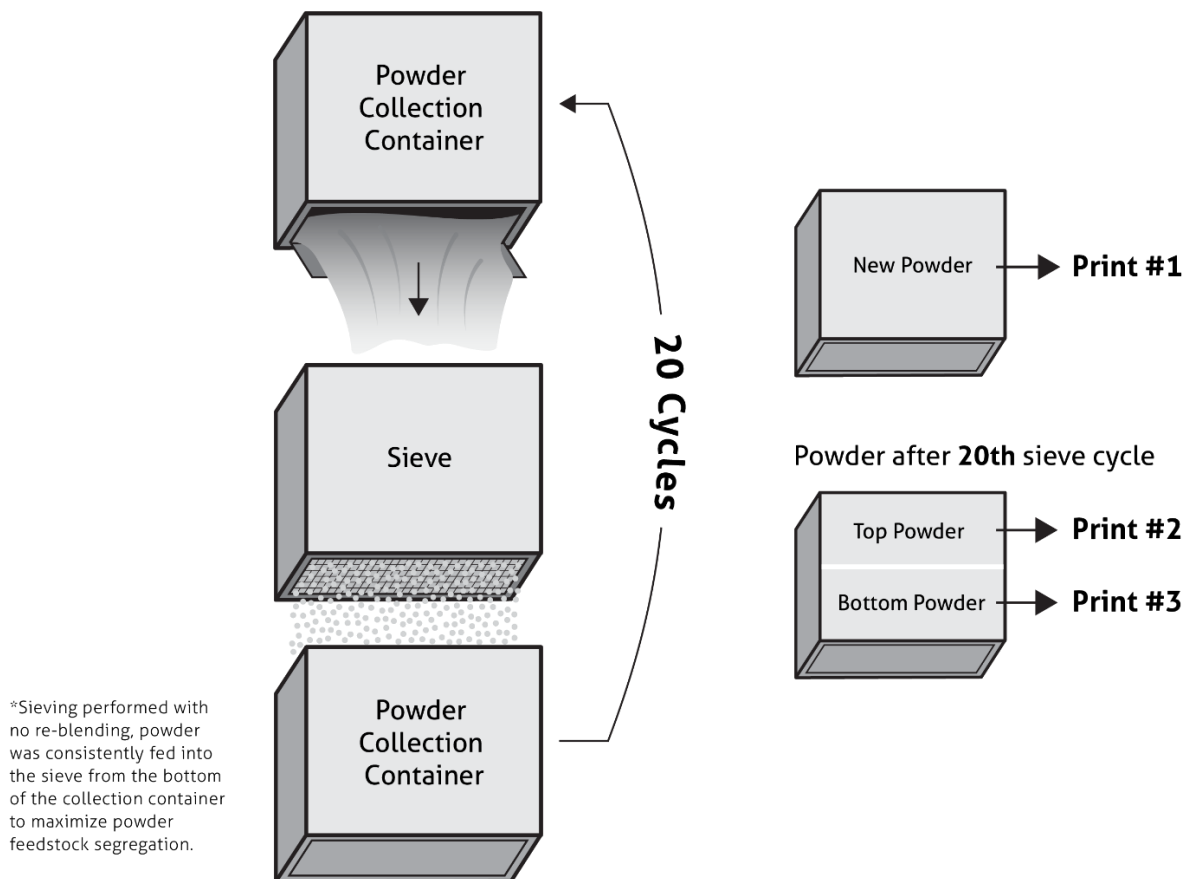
Powder Collection Container

Sieve

Powder Collection Container

20 Cycles

New Powder → Print #1

Powder after **20th** sieve cycle

Top Powder → Print #2

Bottom Powder → Print #3

*Sieving performed with no re-blending, powder was consistently fed into the sieve from the bottom of the collection container to maximize powder feedstock segregation.